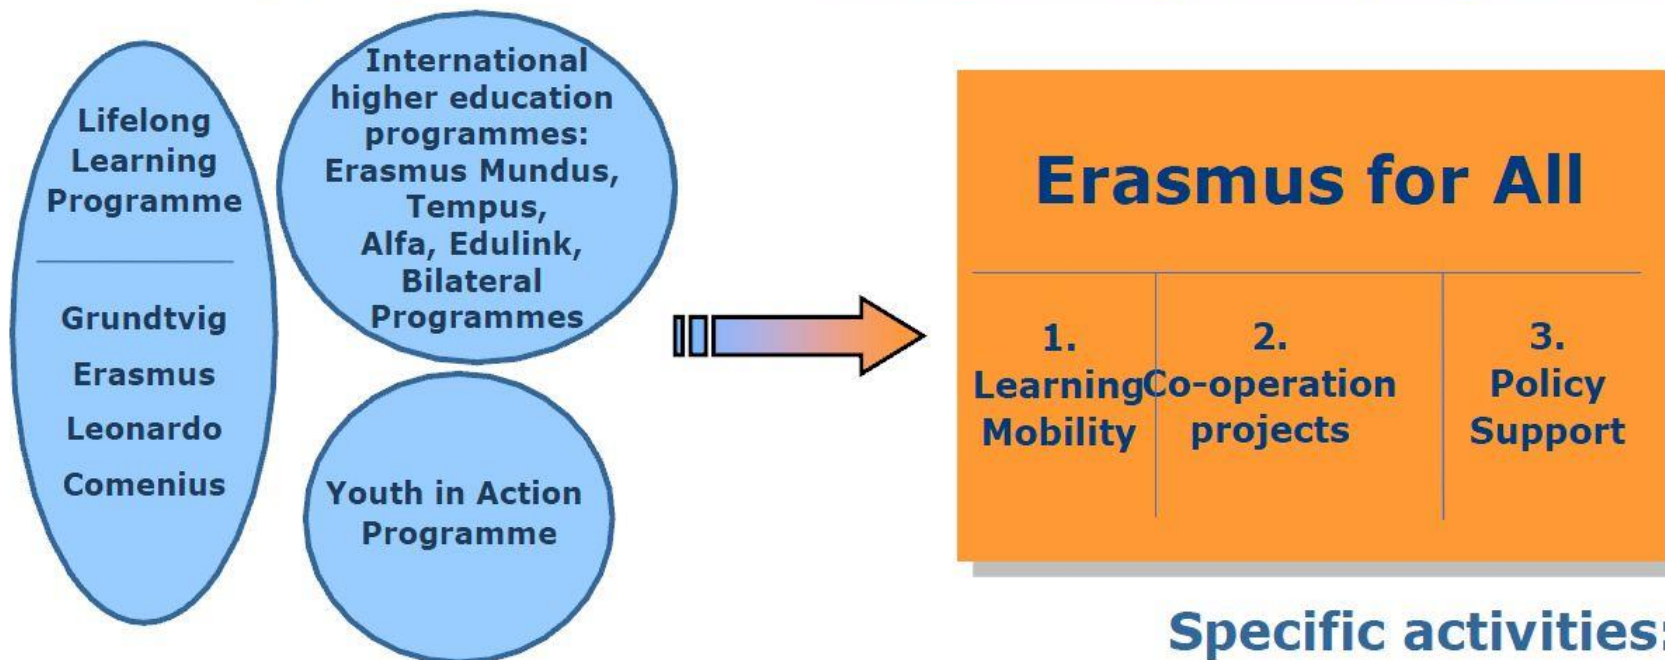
Lifelong Learning Programme

Grundtvig

Erasmus

Leonardo

Comenius

International higher education programmes: Erasmus Mundus, Tempus, Alfa, Edulink, Bilateral Programmes

Youth in Action Programme

Erasmus for All

1. Learning Mobility

2. Co-operation projects

3. Policy Support

Specific activities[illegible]